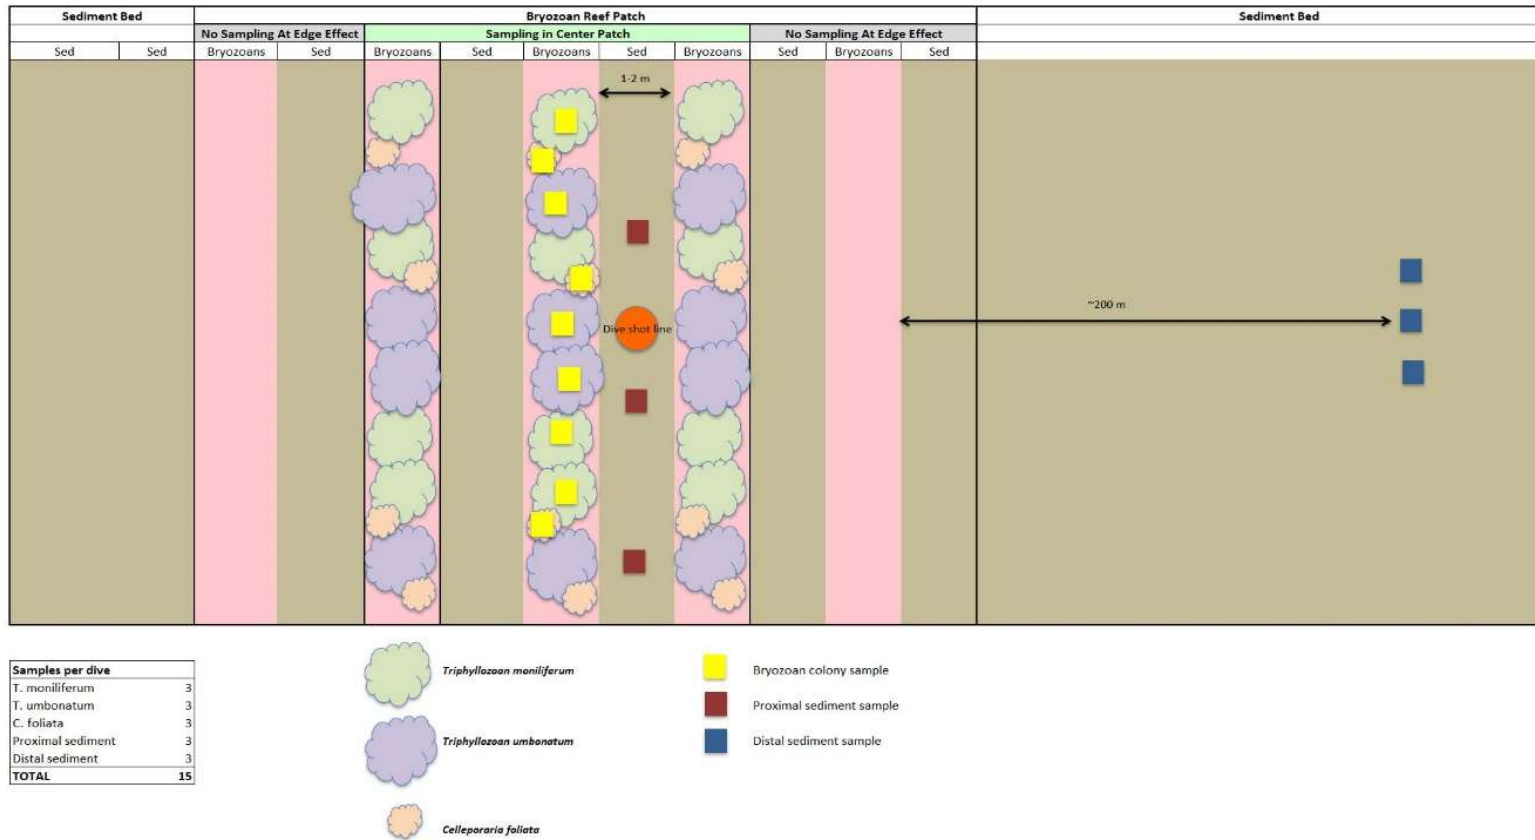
| Sediment Bed | | Bryozoan Reef Patch | | | | | | | | | Sediment Bed |
|---|---|---|---|---|---|---|---|---|---|---|---|
| | | No Sampling At Edge Effect | | Sampling in Center Patch | | | | | No Sampling At Edge Effect | | |
| Sed | Sed | Bryozoans | Sed | Bryozoans | Sed | Bryozoans | Sed | Bryozoans | Sed | Bryozoans | Sed |

1-2 m

Dive shot line

~200 m

| Samples per dive | |
|---|---|
| T. moniliferum | 3 |
| T. umbonatum | 3 |
| C. foliata | 3 |
| Proximal sediment | 3 |
| Distal sediment | 3 |
| TOTAL | 15 |

Triphyllozoan moniliferum

Triphyllozoan umbonatum

Celleporaria foliata

Bryozoan colony sample

Proximal sediment sample

Distal sediment sample